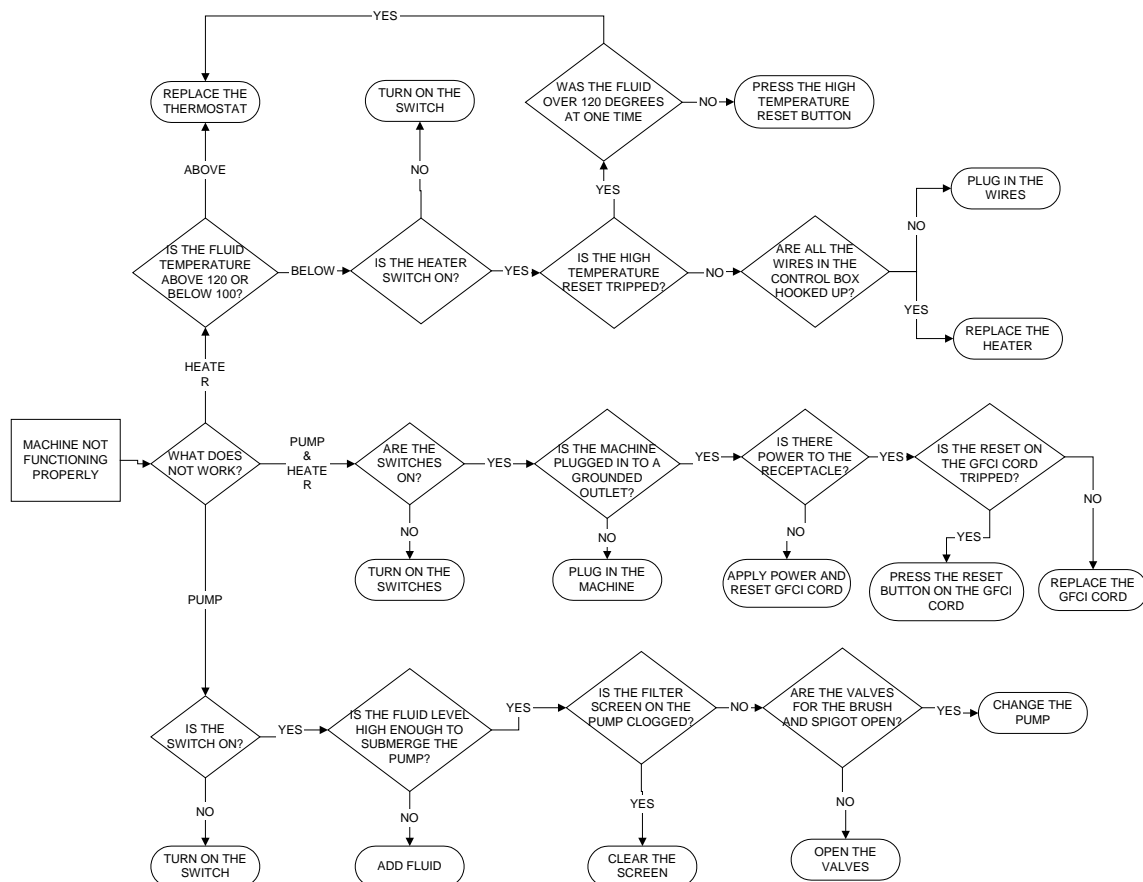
YES

REPLACE THE THERMOSTAT

TURN ON THE SWITCH

WAS THE FLUID OVER 120 DEGREES AT ONE TIME

NO

PRESS THE HIGH TEMPERATURE RESET BUTTON

ABOVE

NO

YES

PLUG IN THE WIRES

NO

IS THE FLUID TEMPERATURE ABOVE 120 OR BELOW 100?

BELOW

IS THE HEATER SWITCH ON?

YES

IS THE HIGH TEMPERATURE RESET TRIPPED?

NO

ARE ALL THE WIRES IN THE CONTROL BOX HOOKED UP?

YES

REPLACE THE HEATER

HEATE R

MACHINE NOT FUNCTIONING PROPERLY

WHAT DOES NOT WORK?

PUMP & HEATE R

ARE THE SWITCHES ON?

YES

IS THE MACHINE PLUGGED IN TO A GROUNDED OUTLET?

YES

IS THERE POWER TO THE RECEPTACLE?

YES

IS THE RESET ON THE GFCI CORD TRIPPED?

NO

NO

NO

NO

YES

TURN ON THE SWITCHES

PLUG IN THE MACHINE

APPLY POWER AND RESET GFCI CORD

PRESS THE RESET BUTTON ON THE GFCI CORD

REPLACE THE GFCI CORD

PUMP

IS THE SWITCH ON?

YES

IS THE FLUID LEVEL HIGH ENOUGH TO SUBMERGE THE PUMP?

YES

IS THE FILTER SCREEN ON THE PUMP CLOGGED?

NO

ARE THE VALVES FOR THE BRUSH AND SPIGOT OPEN?

YES

CHANGE THE PUMP

NO

NO

YES

NO

TURN ON THE SWITCH

ADD FLUID

CLEAR THE SCREEN

OPEN THE VALVES